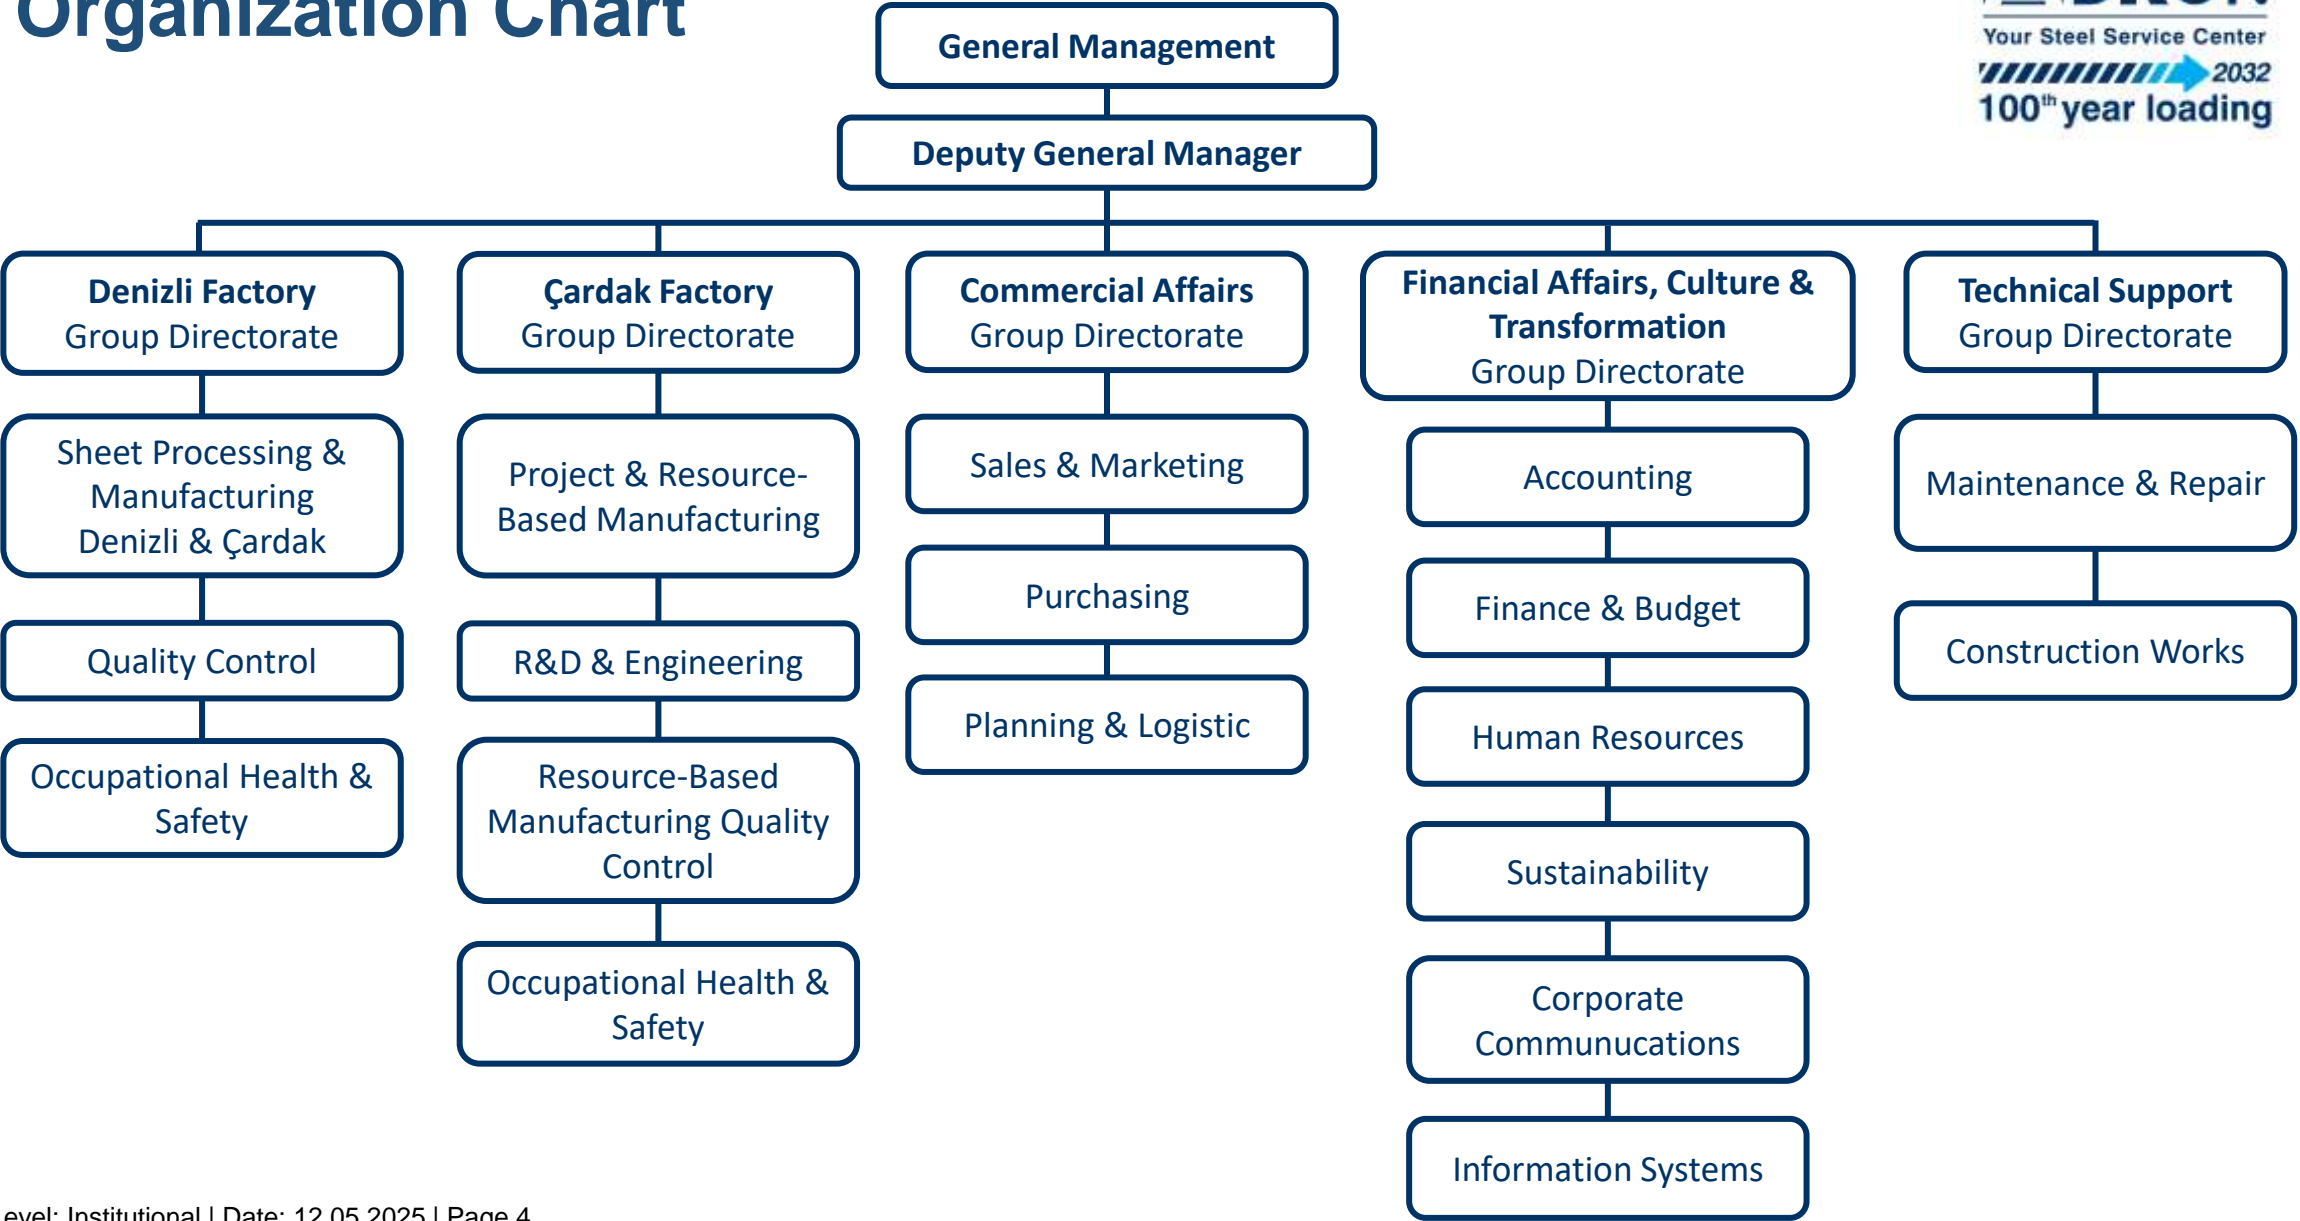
Organization Chart

Your Steel Service Center
2032
$100^{th}$ year loading

General Management

Deputy General Manager

Denizli Factory
Group Directorate

Sheet Processing & Manufacturing Denizli & Çardak

Quality Control

Occupational Health & Safety

Çardak Factory
Group Directorate

Project & Resource-Based Manufacturing

R&D & Engineering

Resource-Based Manufacturing Quality Control

Occupational Health & Safety

Commercial Affairs
Group Directorate

Sales & Marketing

Purchasing

Planning & Logistic

Financial Affairs, Culture & Transformation
Group Directorate

Accounting

Finance & Budget

Human Resources

Sustainability

Corporate Communcations

Information Systems

Technical Support
Group Directorate

Maintenance & Repair

Construction Works

evel: Institutional | Date: 12.05.2025 | Page 4